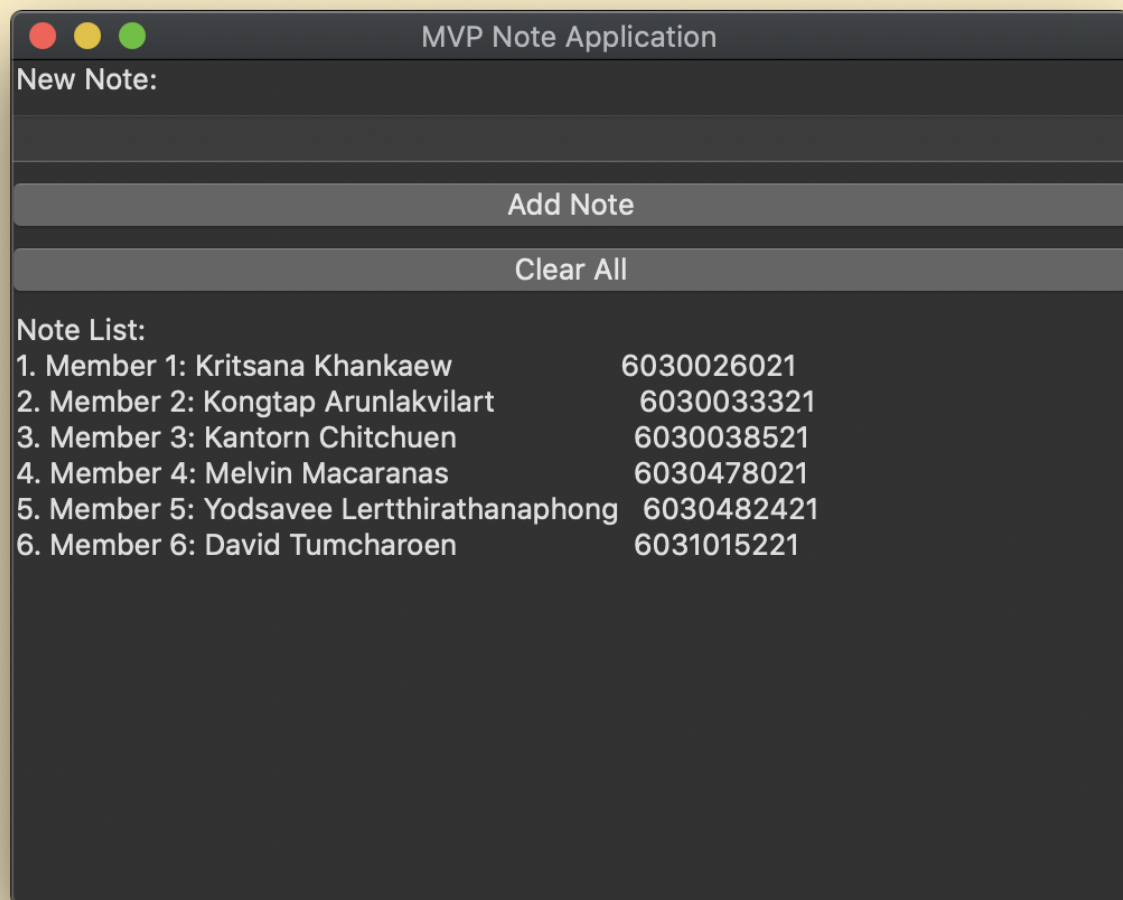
MVP Note Application

New Note:

Add Note

Clear All

Note List:
1. Member 1: Kritsana Khankaew 6030026021
2. Member 2: Kongtap Arunlakvilart 6030033321
3. Member 3: Kantorn Chitchuen 6030038521
4. Member 4: Melvin Macaranas 6030478021
5. Member 5: Yodsavee Lertthirathanaphong 6030482421
6. Member 6: David Tumcharoen 6031015221